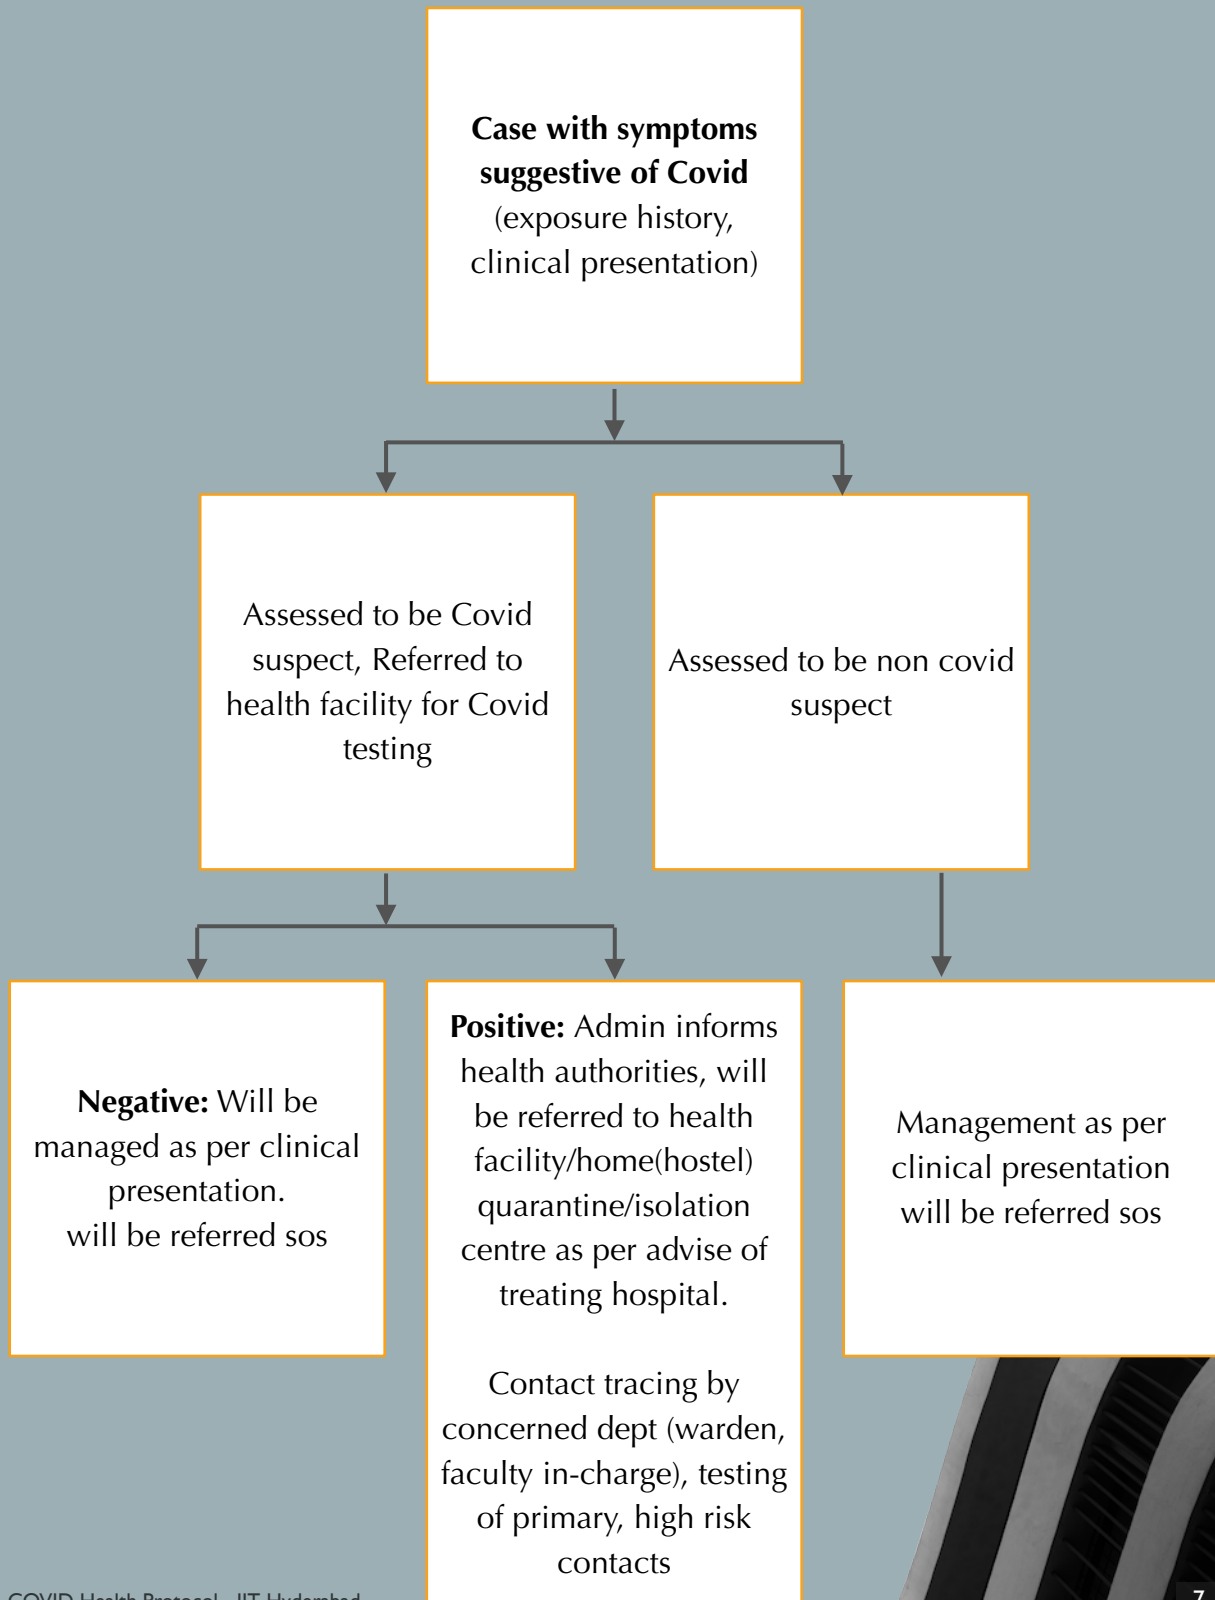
**Case with symptoms suggestive of Covid** (exposure history, clinical presentation)

Assessed to be Covid suspect, Referred to health facility for Covid testing

Assessed to be non covid suspect

**Negative:** Will be managed as per clinical presentation.
will be referred sos

**Positive:** Admin informs health authorities, will be referred to health facility/home(hostel) quarantine/isolation centre as per advise of treating hospital.

Contact tracing by concerned dept (warden, faculty in-charge), testing of primary, high risk contacts

Management as per clinical presentation will be referred sos

COVID Health Protocol - IIT Hyderabad

7